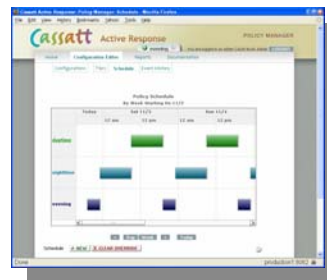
Cassatt Active Response - Policy Manager: Schedule - Mozilla Firefox

Cassatt Active Response

POLICY MANAGER

Home | Configuration Editor | Reports | Documentation

Configurations | Tiers | Schedule | Event History

Policy Schedule
By Week Starting Fri 11/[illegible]

| | Today | Sat 11/23 | | Sun 11/24 | |
|---|---|---|---|---|---|
| | 12 am | 12 pm | 12 am | 12 pm | |
| daytime | | | | | |
| nighttime | | | | | |
| evening | | | | | |

Schedule

Done